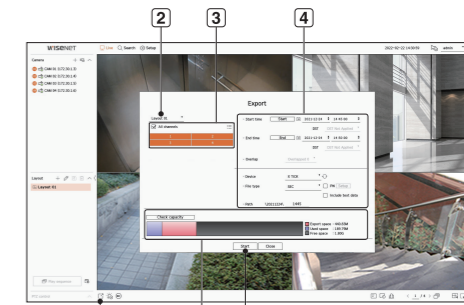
2
3
4

WISENET
Live
Search
Setup
2022-02-22 14:59:05
admin

Camera
CAM 01 (172.30.1.1)
CAM 02 (172.30.1.2)
CAM 03 (172.30.1.3)
CAM 04 (172.30.1.4)

Layout
Layout 01

Export

Layout 01
All channels

Start time
Start
2022-12-24
14:40:00
DST
End time
End
2022-12-24
14:40:00
DST
Overlap
Device
E:\TEST
File type
SEC
PW
Setup
Include text data
Path
\2022122\...
Check capacity
Export space : 492.55M
Used space : 109.79M
Free space : 1.00G
Start
Close